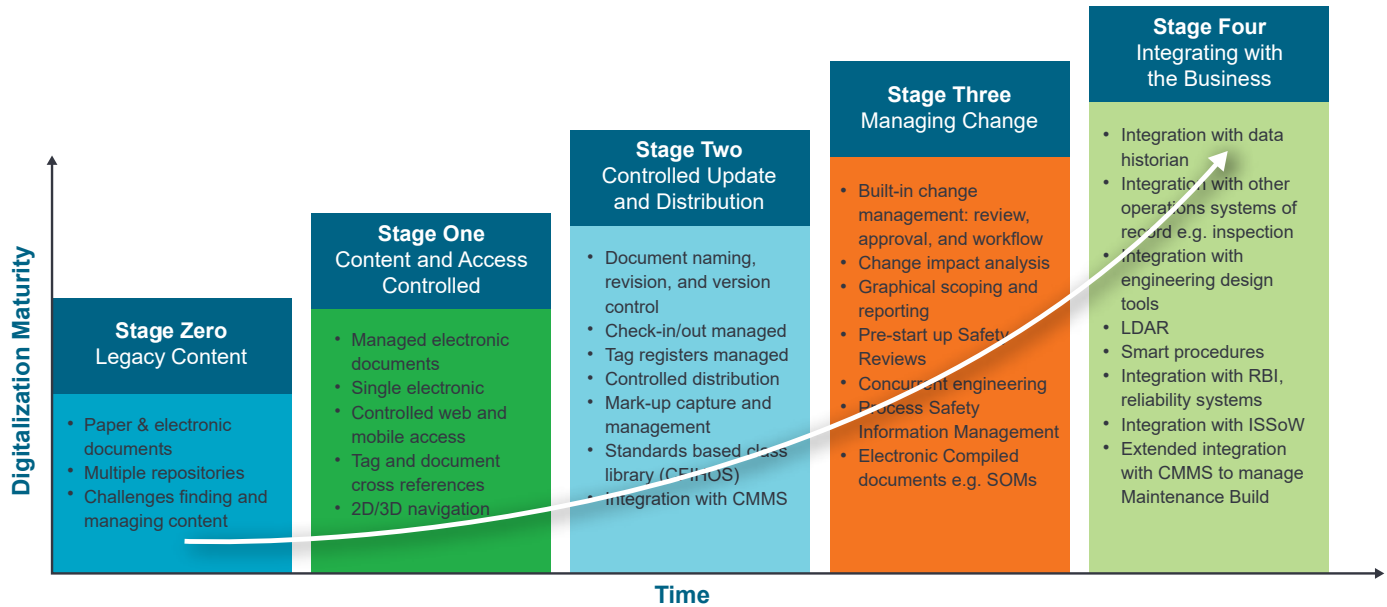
Digitalization Maturity

Stage Zero
Legacy Content

- Paper & electronic documents
- Multiple repositories
- Challenges finding and managing content

Stage One
Content and Access Controlled

- Managed electronic documents
- Single electronic
- Controlled web and mobile access
- Tag and document cross references
- 2D/3D navigation

Stage Two
Controlled Update and Distribution

- Document naming, revision, and version control
- Check-in/out managed
- Tag registers managed
- Controlled distribution
- Mark-up capture and management
- Standards based class library (CFIHOS)
- Integration with CMMS

Stage Three
Managing Change

- Built-in change management: review, approval, and workflow
- Change impact analysis
- Graphical scoping and reporting
- Pre-start up Safety Reviews
- Concurrent engineering
- Process Safety Information Management
- Electronic Compiled documents e.g. SOMs

Stage Four
Integrating with the Business

- Integration with data historian
- Integration with other operations systems of record e.g. inspection
- Integration with engineering design tools
- LDAR
- Smart procedures
- Integration with RBI, reliability systems
- Integration with ISSoW
- Extended integration with CMMS to manage Maintenance Build

Time